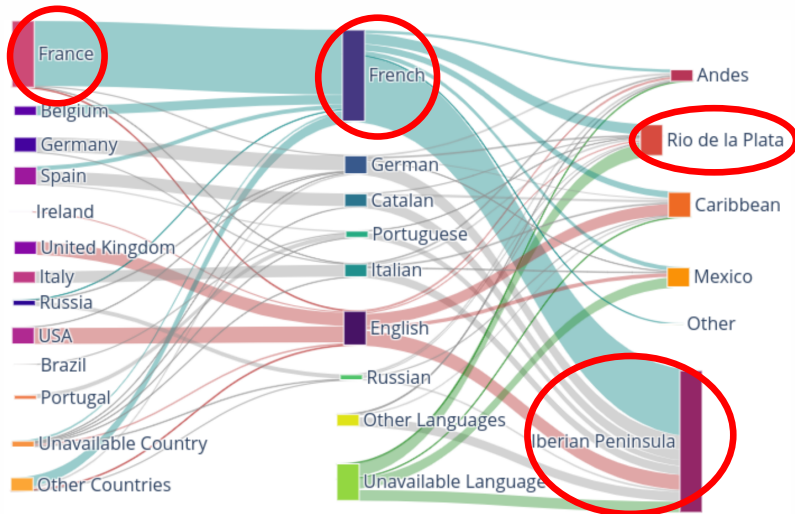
France
Belgium
Germany
Spain
Ireland
United Kingdom
Italy
Russia
USA
Brazil
Portugal
Unavailable Country
Other Countries

French
German
Catalan
Portuguese
Italian
English
Russian
Other Languages
Unavailable Language

Andes
Rio de la Plata
Caribbean
Mexico
Other
Iberian Peninsula